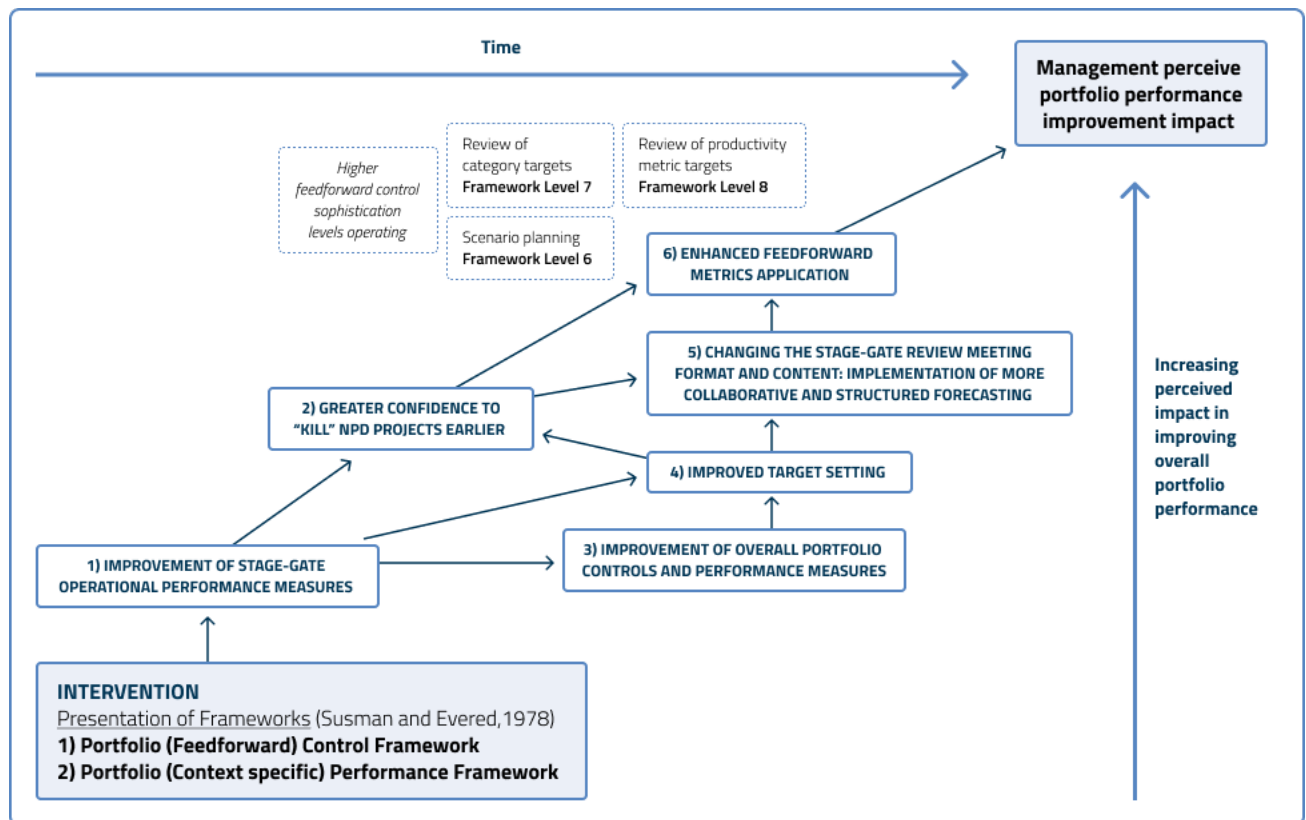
Time

Management perceive portfolio performance improvement impact

Higher feedforward control sophistication levels operating

Review of category targets
Framework Level 7

Review of productivity metric targets
Framework Level 8

Scenario planning
Framework Level 6

6) ENHANCED FEEDFORWARD METRICS APPLICATION

5) CHANGING THE STAGE-GATE REVIEW MEETING FORMAT AND CONTENT: IMPLEMENTATION OF MORE COLLABORATIVE AND STRUCTURED FORECASTING

2) GREATER CONFIDENCE TO "KILL" NPD PROJECTS EARLIER

4) IMPROVED TARGET SETTING

Increasing perceived impact in improving overall portfolio performance

1) IMPROVEMENT OF STAGE-GATE OPERATIONAL PERFORMANCE MEASURES

3) IMPROVEMENT OF OVERALL PORTFOLIO CONTROLS AND PERFORMANCE MEASURES

INTERVENTION
Presentation of Frameworks (Susman and Evered,1978)
1) Portfolio (Feedforward) Control Framework
2) Portfolio (Context specific) Performance Framework